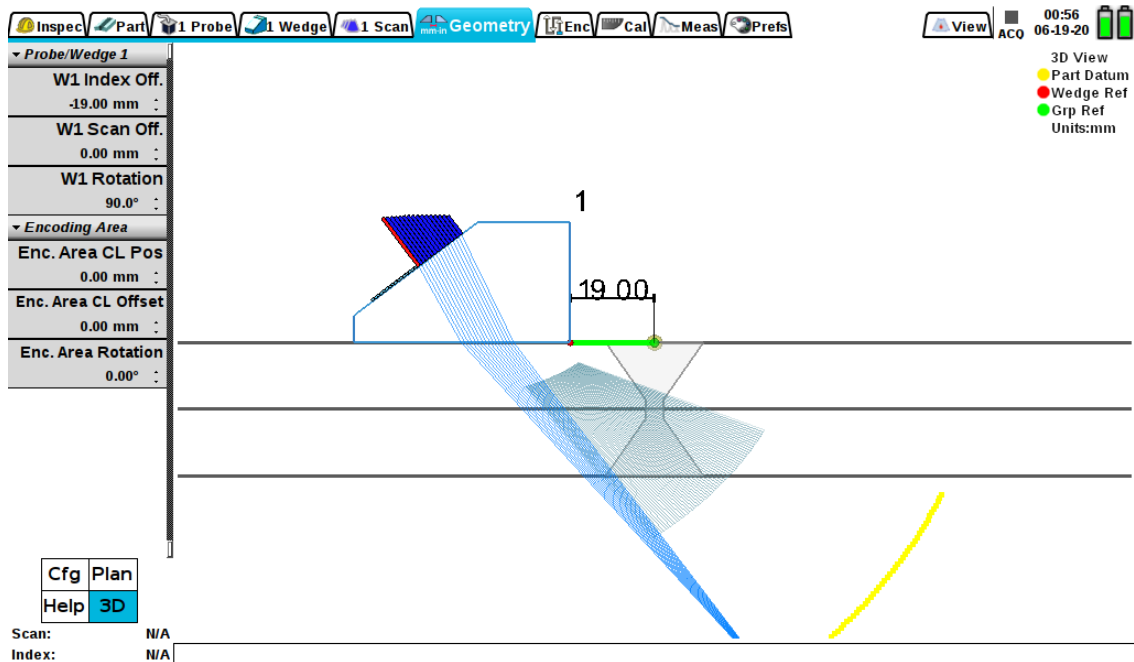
Inspec Part 1 Probe 1 Wedge 1 Scan mm-in Geometry Enc Cal Meas Prefs

View ACQ 00:56 06-19-20

▾ Probe/Wedge 1
W1 Index Off.
-19.00 mm
W1 Scan Off.
0.00 mm
W1 Rotation
90.0°
▾ Encoding Area
Enc. Area CL Pos
0.00 mm
Enc. Area CL Offset
0.00 mm
Enc. Area Rotation
0.00°

3D View
Part Datum
Wedge Ref
Grp Ref
Units:mm

1

19.00

| Cfg | Plan |
|---|---|
| Help | 3D |

Scan: N/A
Index: N/A